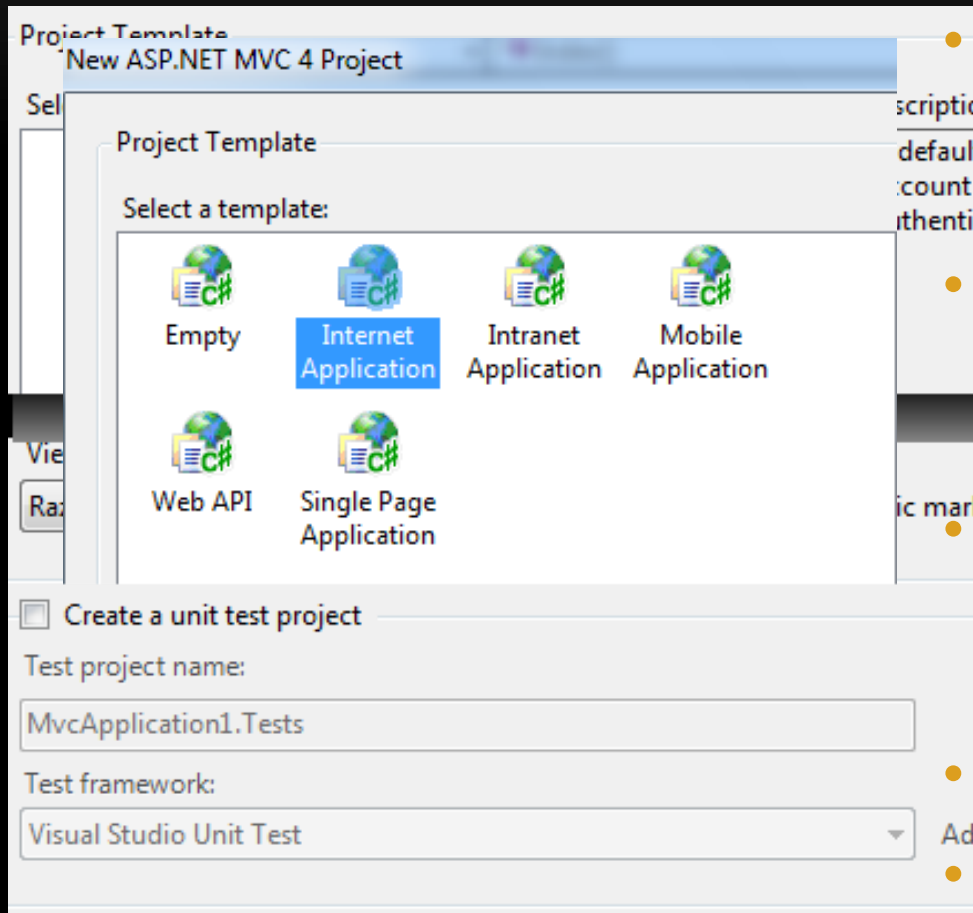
Project Template
New ASP.NET MVC 4 Project
Sel
scriptio
Project Template
defaul
count
Select a template:
thenti
Empty
Internet Application
Intranet Application
Mobile Application
Vie
Web API
Single Page Application
Raz
ic mar
Create a unit test project
Test project name:
MvcApplication1.Tests
Test framework:
Visual Studio Unit Test
Ad